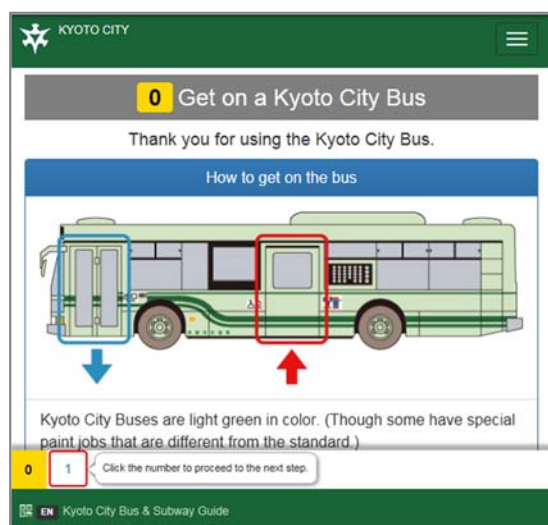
KYOTO CITY

0 Get on a Kyoto City Bus

Thank you for using the Kyoto City Bus.

How to get on the bus

Kyoto City Buses are light green in color. (Though some have special paint jobs that are different from the standard.)

0 1 Click the number to proceed to the next step.

EN Kyoto City Bus & Subway Guide